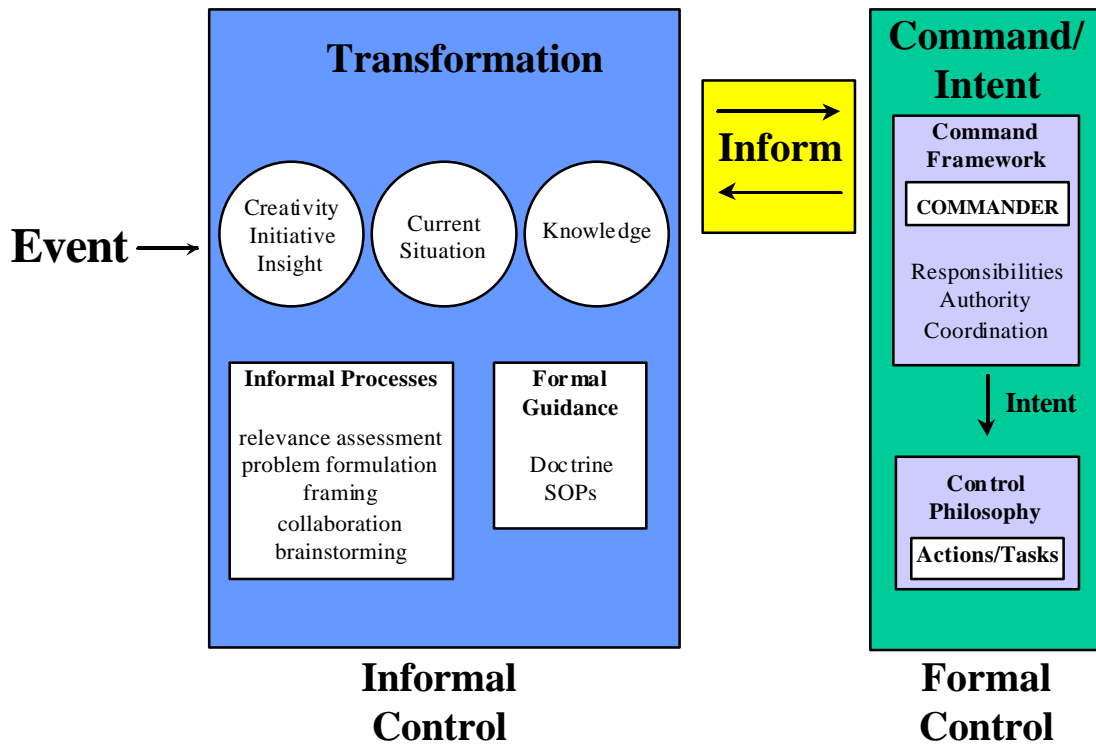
Transformation

Event

Creativity
Initiative
Insight

Current
Situation

Knowledge

Informal Processes

relevance assessment
problem formulation
framing
collaboration
brainstorming

Formal
Guidance

Doctrine
SOPs

Informal
Control

Inform

Command/
Intent

Command
Framework

COMMANDER

Responsibilities
Authority
Coordination

Intent

Control
Philosophy

Actions/Tasks

Formal
Control